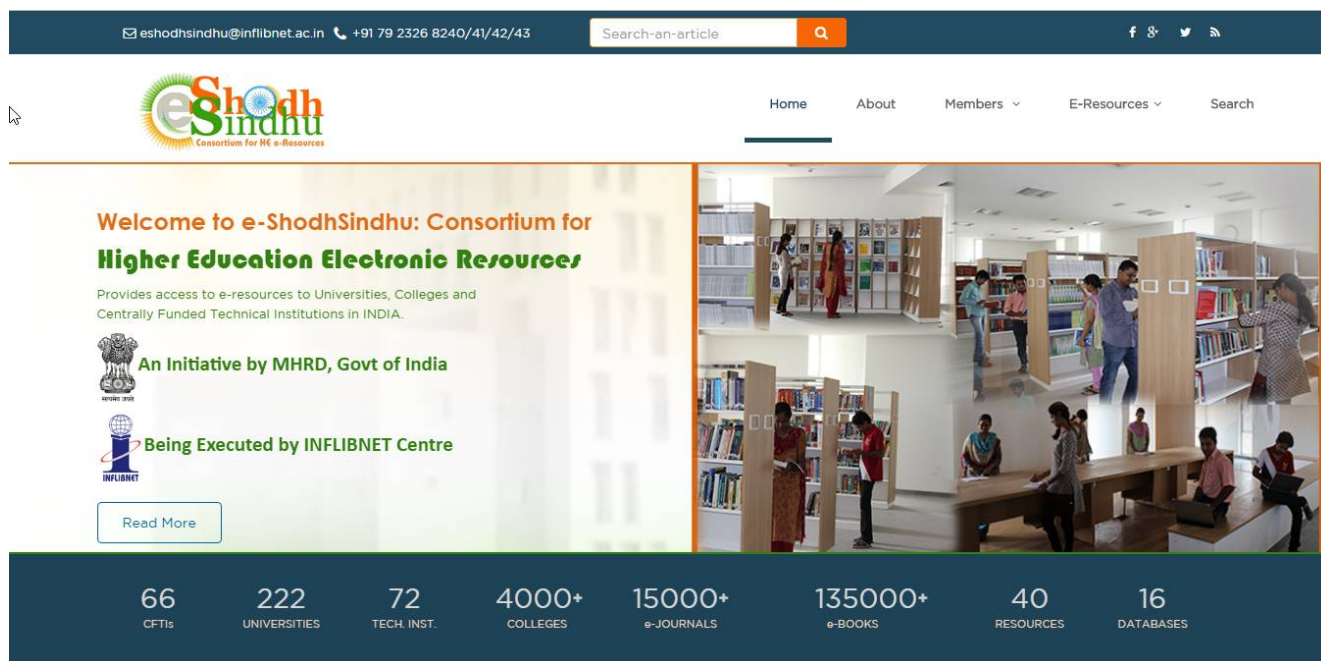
eshodhsindhu@inflibnet.ac.in +91 79 2326 8240/41/42/43

Search-an-article

eShodh Sindhu
Consortium for HE e-Resources

Home About Members E-Resources Search

Welcome to e-ShodhSindhu: Consortium for
Higher Education Electronic Resources

Provides access to e-resources to Universities, Colleges and Centrally Funded Technical Institutions in INDIA.

An Initiative by MHRD, Govt of India

Being Executed by INFLIBNET Centre

INFLIBNET

Read More

66
CFTIs

222
UNIVERSITIES

72
TECH. INST.

4000+
COLLEGES

15000+
e-JOURNALS

135000+
e-BOOKS

40
RESOURCES

16
DATABASES